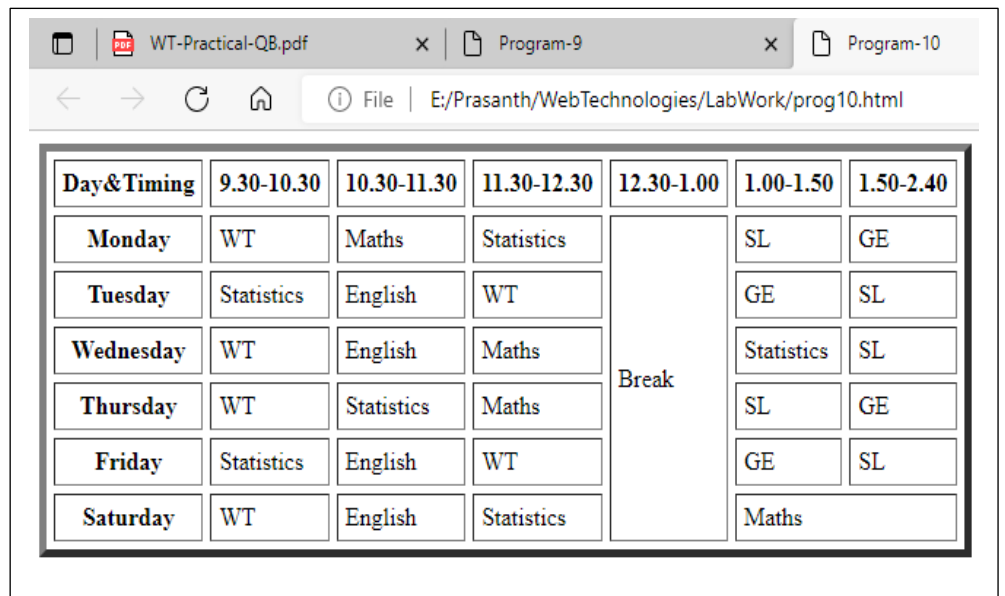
WT-Practical-QB.pdf × Program-9 × Program-10

File | E:/Prasanth/WebTechnologies/LabWork/prog10.html

| Day&Timing | 9.30-10.30 | 10.30-11.30 | 11.30-12.30 | 12.30-1.00 | 1.00-1.50 | 1.50-2.40 |
|---|---|---|---|---|---|---|
| Monday | WT | Maths | Statistics | Break | SL | GE |
| Tuesday | Statistics | English | WT | | GE | SL |
| Wednesday | WT | English | Maths | | Statistics | SL |
| Thursday | WT | Statistics | Maths | | SL | GE |
| Friday | Statistics | English | WT | | GE | SL |
| Saturday | WT | English | Statistics | | Maths | |